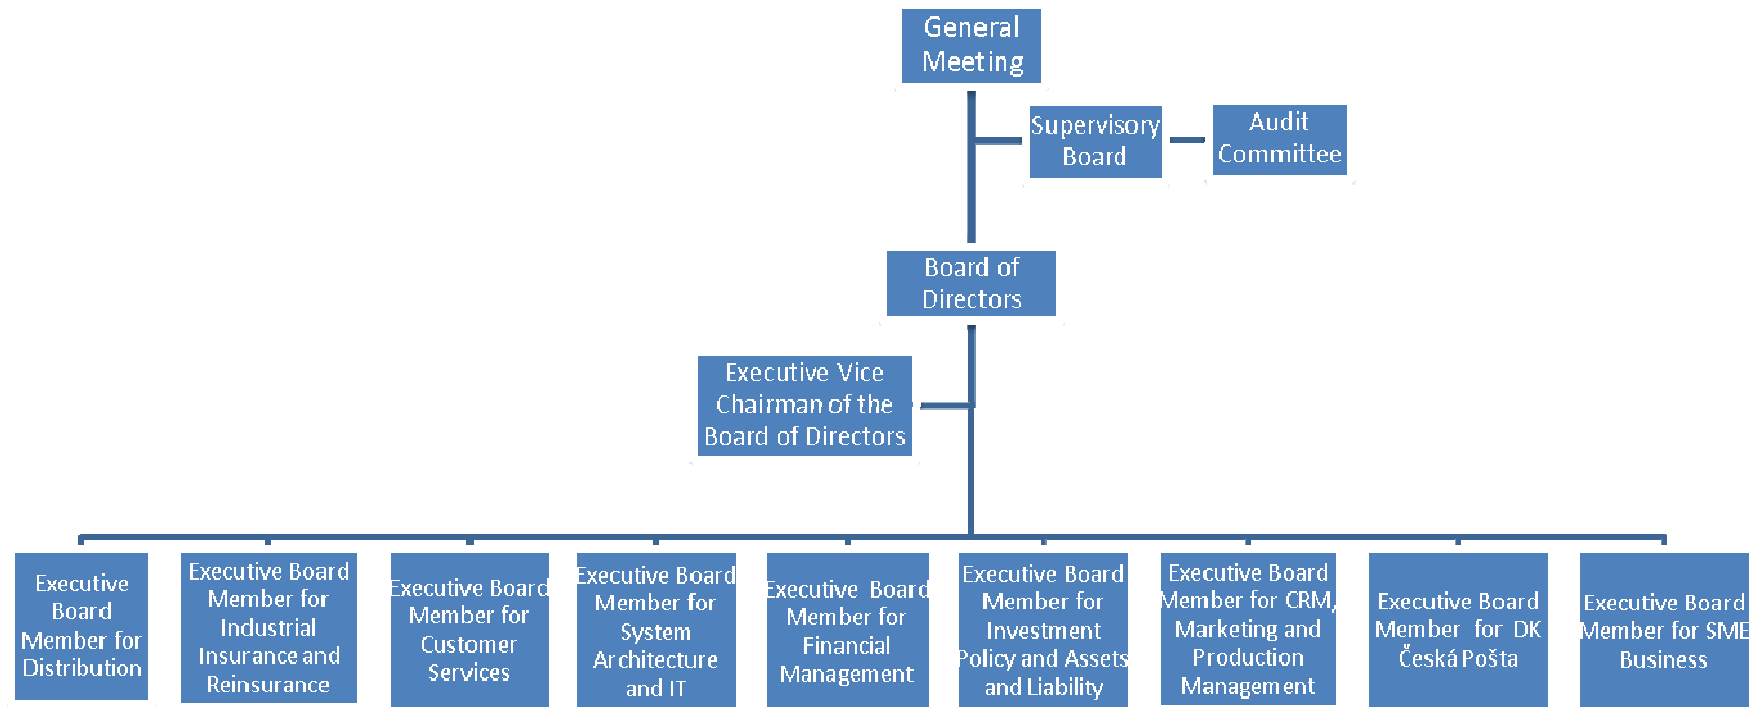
General Meeting

Supervisory Board

Audit Committee

Board of Directors

Executive Vice Chairman of the Board of Directors

Executive Board Member for Distribution

Executive Board Member for Industrial Insurance and Reinsurance

Executive Board Member for Customer Services

Executive Board Member for System Architecture and IT

Executive Board Member for Financial Management

Executive Board Member for Investment Policy and Assets and Liability

Executive Board Member for CRM, Marketing and Production Management

Executive Board Member for DK Česká Pošta

Executive Board Member for SME Business